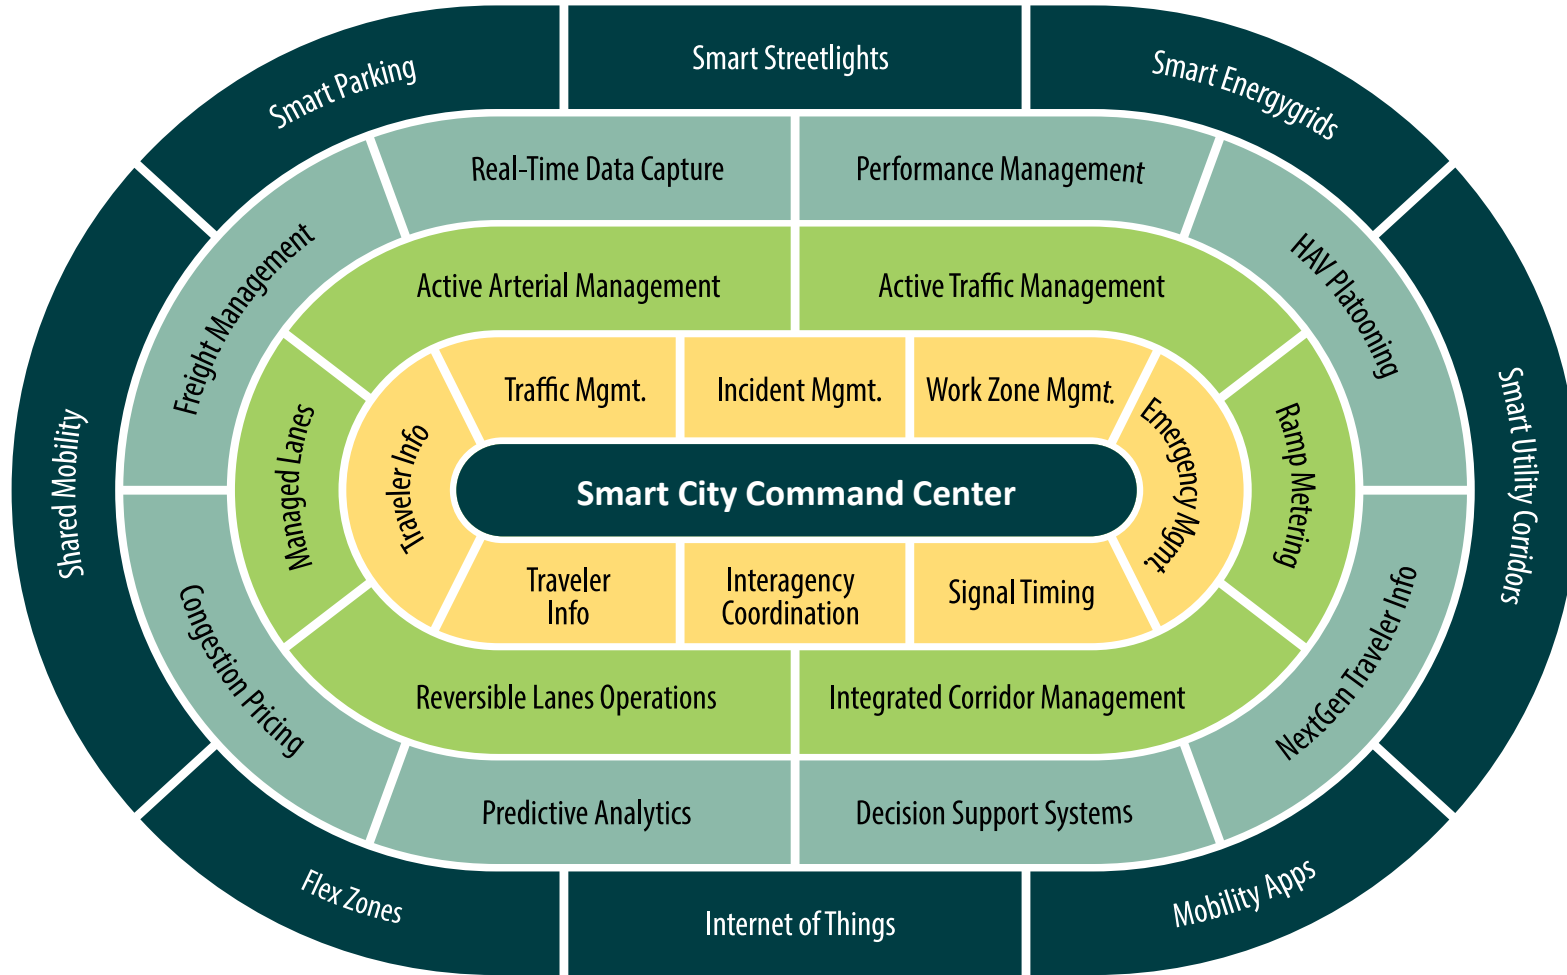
Smart Parking

Smart Streetlights

Smart Energygrids

Real-Time Data Capture

Performance Management

Freight Management

HAV Platooning

Shared Mobility

Smart Utility Corridors

Active Arterial Management

Active Traffic Management

Managed Lanes

Traveler Info

Traffic Mgmt.

Incident Mgmt.

Work Zone Mgmt.

Emergency Mgmt.

Ramp Metering

Smart City Command Center

Traveler Info

Interagency Coordination

Signal Timing

Congestion Pricing

NextGen Traveler Info

Reversible Lanes Operations

Integrated Corridor Management

Predictive Analytics

Decision Support Systems

Flex Zones

Internet of Things

Mobility Apps